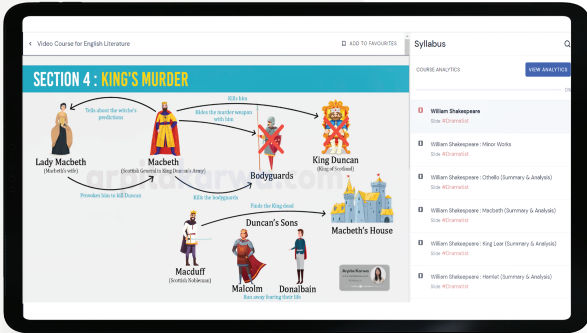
Video Course for English Literature

ADD TO FAVOURITES

SECTION 4 : KING'S MURDER

Tells about the witch's predictions

Kills him

Hides the murder weapon with him

Lady Macbeth
(Macbeth's wife)

Macbeth
(Scottish General in King Duncan's Army)

King Duncan
(King of Scotland)

Bodyguards

Provokes him to kill Duncan

Kills the bodyguards

Finds the King dead

Duncan's Sons

Macbeth's House

Macduff
(Scottish Nobleman)

Malcolm

Donalbain

Run away fearing their life

Syllabus

COURSE ANALYTICS

VIEW ANALYTICS

William Shakespeare
Slide #Dramatist

William Shakespeare : Minor Works
Slide #Dramatist

William Shakespeare : Othello (Summary & Analysis)
Slide #Dramatist

William Shakespeare : Macbeth (Summary & Analysis)
Slide #Dramatist

William Shakespeare : King Lear (Summary & Analysis)
Slide #Dramatist

William Shakespeare : Hamlet (Summary & Analysis)
Slide #Dramatist